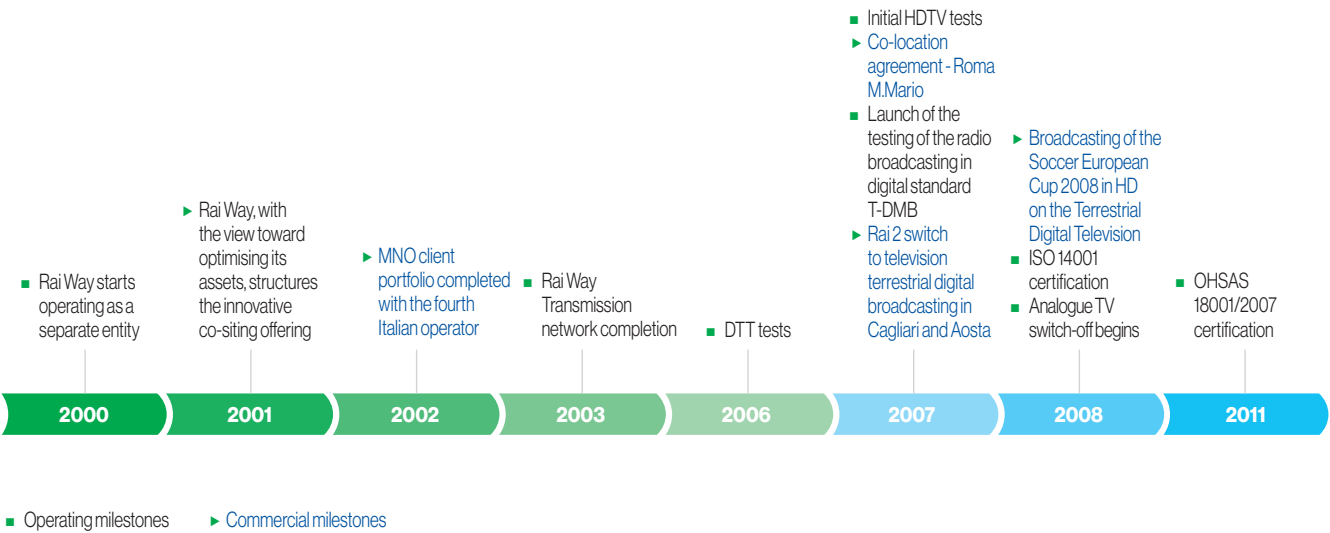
■ Rai Way starts operating as a separate entity

2000

► Rai Way, with the view toward optimising its assets, structures the innovative co-siting offering

2001

► MNO client portfolio completed with the fourth Italian operator

2002

■ Rai Way Transmission network completion

2003

■ DTT tests

2006

■ Initial HDTV tests
► Co-location agreement - Roma M.Mario
■ Launch of the testing of the radio broadcasting in digital standard T-DMB
► Rai 2 switch to television terrestrial digital broadcasting in Cagliari and Aosta

2007

► Broadcasting of the Soccer European Cup 2008 in HD on the Terrestrial Digital Television
■ ISO 14001 certification
■ Analogue TV switch-off begins

2008

■ OHSAS 18001/2007 certification

2011

■ Operating milestones ► Commercial milestones